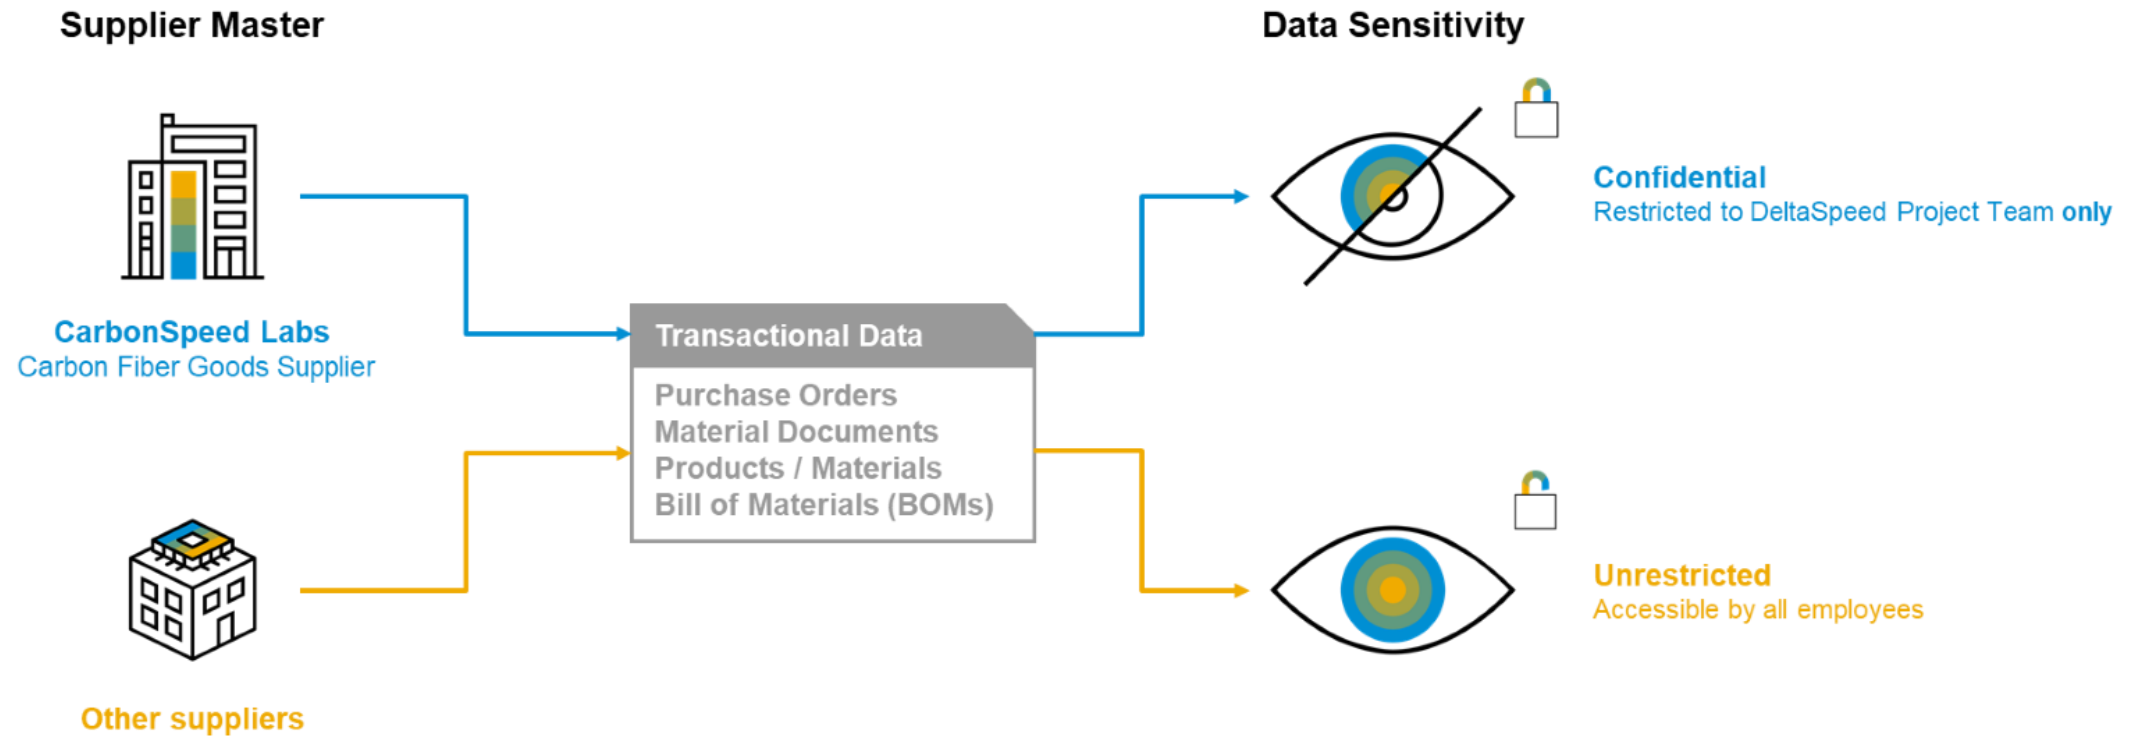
Supplier Master

Data Sensitivity

CarbonSpeed Labs
Carbon Fiber Goods Supplier

Transactional Data

Purchase Orders
Material Documents
Products / Materials
Bill of Materials (BOMs)

Confidential
Restricted to DeltaSpeed Project Team only

Unrestricted
Accessible by all employees

Other suppliers